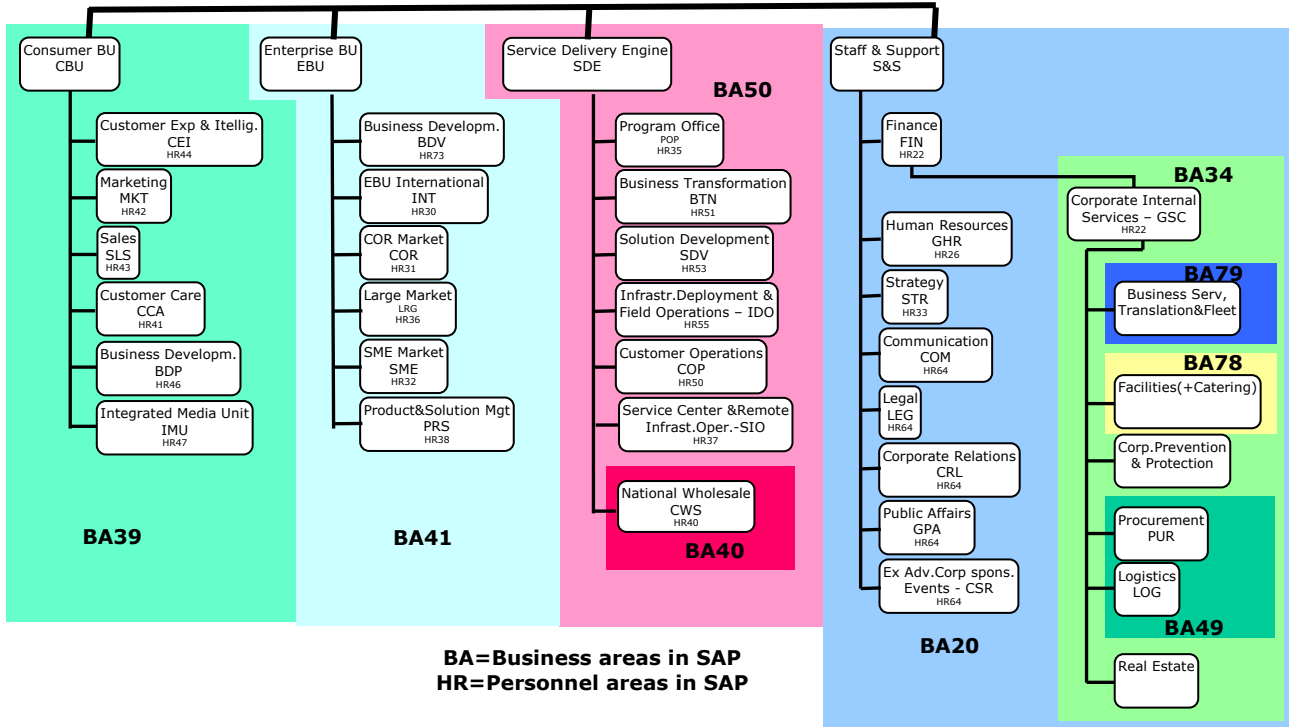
Consumer BU
CBU

Customer Exp & Itellig.
CEI
HR44

Marketing
MKT
HR42

Sales
SLS
HR43

Customer Care
CCA
HR41

Business Developm.
BDP
HR46

Integrated Media Unit
IMU
HR47

BA39

Enterprise BU
EBU

Business Developm.
BDV
HR73

EBU International
INT
HR30

COR Market
COR
HR31

Large Market
LRG
HR36

SME Market
SME
HR32

Product&Solution Mgt
PRS
HR38

BA41

Service Delivery Engine
SDE

BA50

Program Office
POP
HR35

Business Transformation
BTN
HR51

Solution Development
SDV
HR53

Infrastr.Deployment & Field Operations – IDO
HR55

Customer Operations
COP
HR50

Service Center &Remote Infrast.Oper.-SIO
HR37

National Wholesale
CWS
HR40

BA40

Staff & Support
S&S

Finance
FIN
HR22

Human Resources
GHR
HR26

Strategy
STR
HR33

Communication
COM
HR64

Legal
LEG
HR64

Corporate Relations
CRL
HR64

Public Affairs
GPA
HR64

Ex Adv.Corp spons. Events - CSR
HR64

BA20

BA34

Corporate Internal Services – GSC
HR22

BA79

Business Serv, Translation&Fleet

BA78

Facilities(+Catering)

Corp.Prevention & Protection

Procurement
PUR

Logistics
LOG

BA49

Real Estate

BA=Business areas in SAP
HR=Personnel areas in SAP